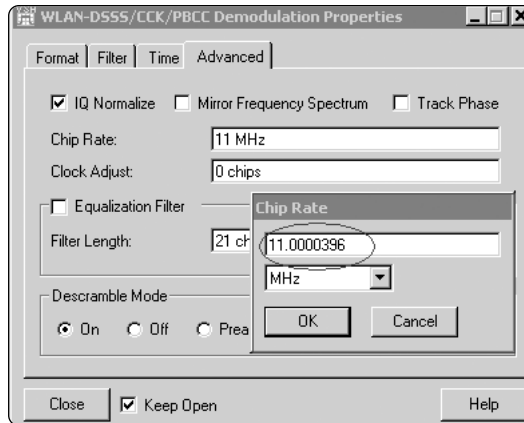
WLAN-DSSS/CCK/PBCC Demodulation Properties

Format | Filter | Time | Advanced

IQ Normalize  Mirror Frequency Spectrum  Track Phase

Chip Rate: 11 MHz

Clock Adjust: 0 chips

Equalization Filter

Filter Length: 21 ch

Chip Rate

11.0000396

MHz

OK  Cancel

Descramble Mode

On  Off  Prea

Close  Keep Open  Help